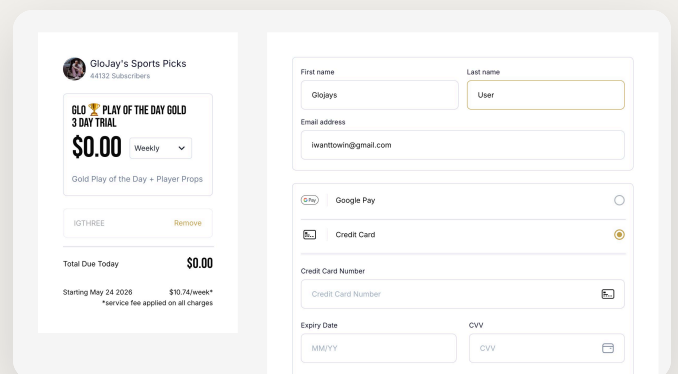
GloJay's Sports Picks
44132 Subscribers

GLO 🏆 PLAY OF THE DAY GOLD 3 DAY TRIAL

$0.00 Weekly

Gold Play of the Day + Player Props

IGTHREE Remove

Total Due Today $0.00

Starting May 24 2026 $10.74/week*
*service fee applied on all charges

First name
Glojays

Last name
User

Email address
iwanttowin@gmail.com

G Pay Google Pay

Credit Card

Credit Card Number
Credit Card Number

Expiry Date
MM/YY

CVV
CVV